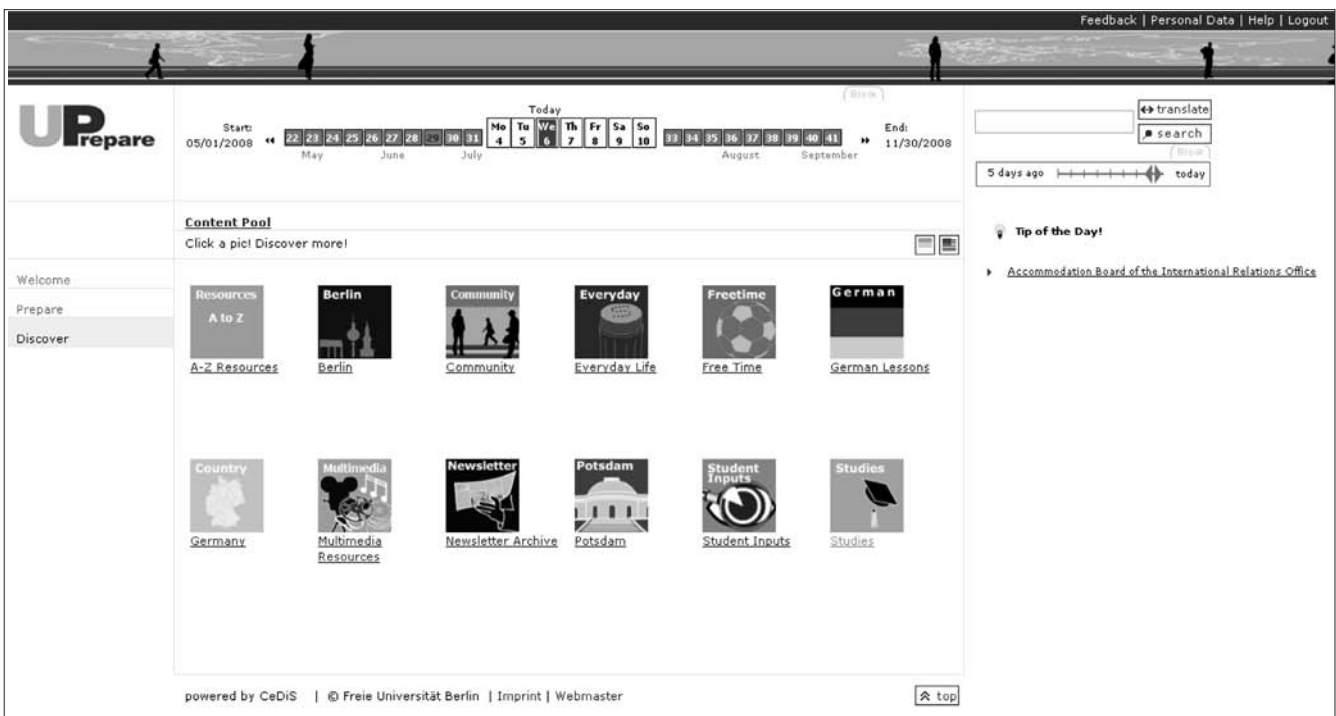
Feedback | Personal Data | Help | Logout

UPrepare

(Block)

Today

Start:
05/01/2008

22 23 24 25 26 27 28 29 30 31
May June July

| Mo | Tu | We | Th | Fr | Sa | So |
|---|---|---|---|---|---|---|
| 4 | 5 | 6 | 7 | 8 | 9 | 10 |

33 34 35 36 37 38 39 40 41
August September

End:
11/30/2008

translate
search
(Block)
5 days ago today

Content Pool
Click a pic! Discover more!

Welcome
Prepare
Discover

Resources A to Z
A-Z Resources

Berlin
Berlin

Community
Community

Everyday
Everyday Life

Freetime
Free Time

German
German Lessons

Country
Germany

Multimedia
Multimedia Resources

Newsletter
Newsletter Archive

Potsdam
Potsdam

Student Inputs
Student Inputs

Studies
Studies

Tip of the Day!

Accommodation Board of the International Relations Office

powered by CeDiS | © Freie Universität Berlin | Imprint | Webmaster

top